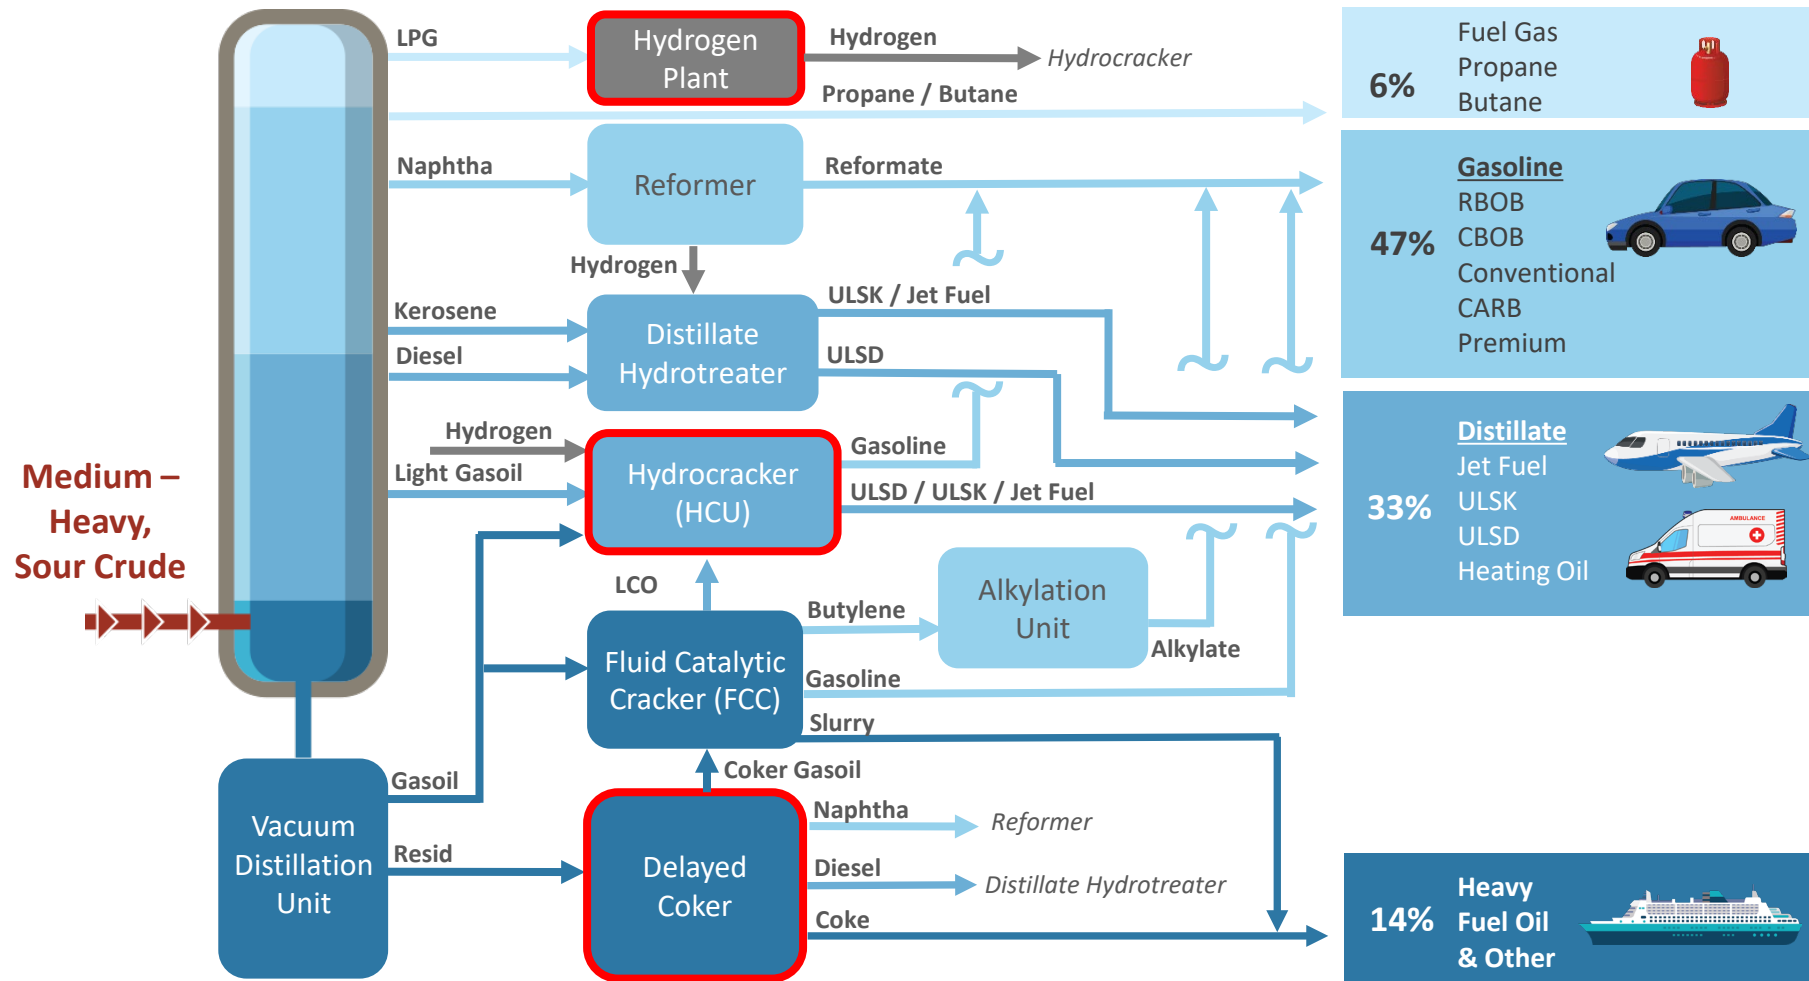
LPG

Hydrogen Plant

Hydrogen

Hydrocracker

Propane / Butane

6%

Fuel Gas
Propane
Butane

Naphtha

Reformer

Reformate

47%

Gasoline
RBOB
CBOB
Conventional
CARB
Premium

Hydrogen

Kerosene

Diesel

Distillate Hydrotreater

ULSK / Jet Fuel

ULSD

Hydrogen

Light Gasoil

Hydrocracker (HCU)

Gasoline

ULSD / ULSK / Jet Fuel

33%

Distillate
Jet Fuel
ULSK
ULSD
Heating Oil

AMBULANCE

Medium – Heavy, Sour Crude

LCO

Butylene

Alkylation Unit

Alkylate

Fluid Catalytic Cracker (FCC)

Gasoline

Slurry

Coker Gasoil

Gasoil

Vacuum Distillation Unit

Resid

Delayed Coker

Naphtha

Reformer

Diesel

Distillate Hydrotreater

Coke

14%

Heavy
Fuel Oil
& Other